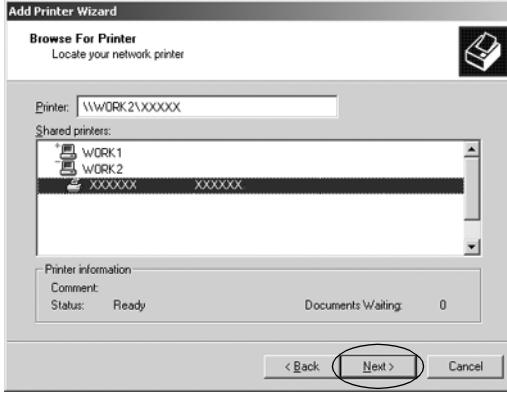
Add Printer Wizard

Browse For Printer
Locate your network printer

Printer: \\WORK2\XXXXX

Shared printers:

WORK1
WORK2
XXXXXX XXXXXX

Printer information
Comment:
Status: Ready
Documents Waiting: 0

< Back
Next >
Cancel